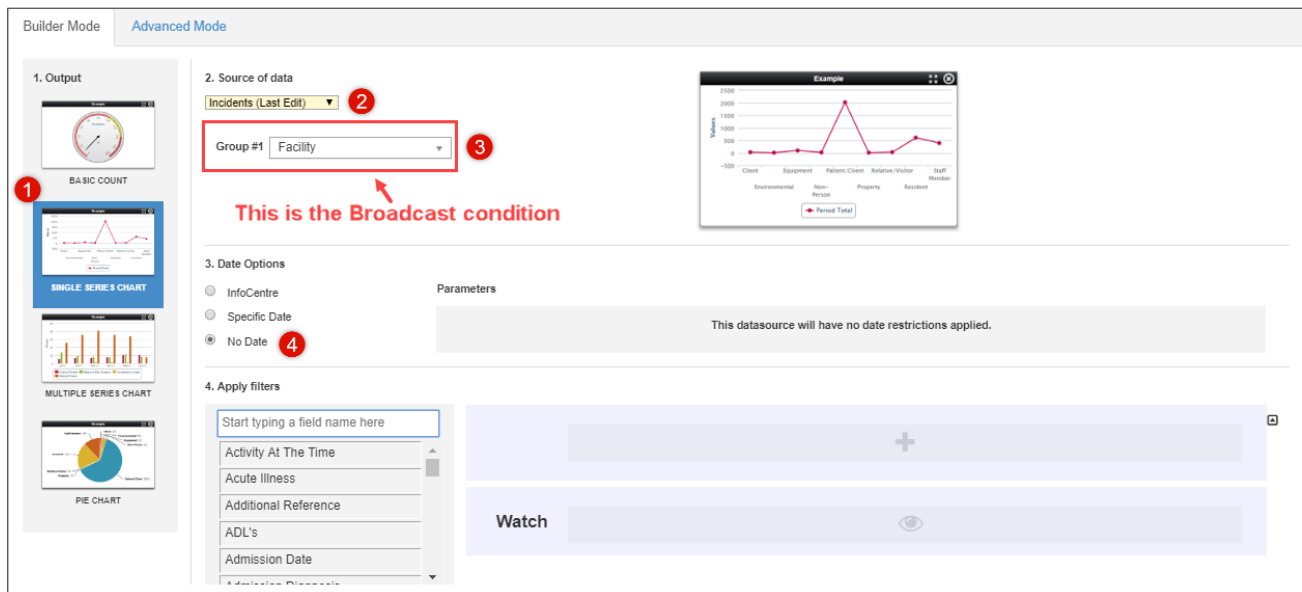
Builder Mode | Advanced Mode

1. Output

BASIC COUNT

1

SINGLE SERIES CHART

MULTIPLE SERIES CHART

PIE CHART

2. Source of data

Incidents (Last Edit)

2

Group #1 Facility

3

This is the Broadcast condition

Example

2500
2000
1500
1000
500
0
−500

Values

Client
Environmental
Equipment
Non-Person
Patient/Client
Property
Relative/Visitor
Resident
Staff Member

Period Total

3. Date Options

InfoCentre

Specific Date

No Date

4

Parameters

This datasource will have no date restrictions applied.

4. Apply filters

Start typing a field name here

Activity At The Time

Acute Illness

Additional Reference

ADL's

Admission Date

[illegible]

Watch